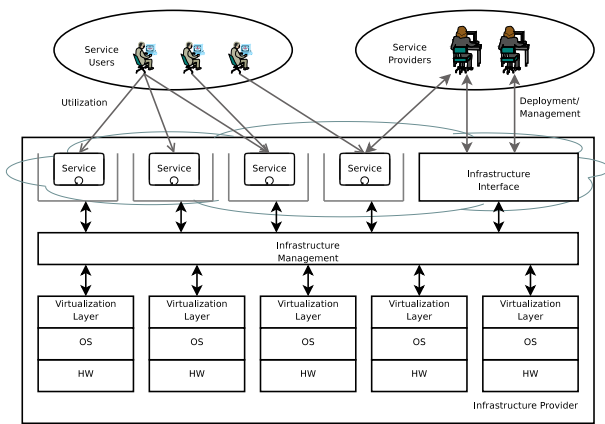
Service Users

Service Providers

Utilization

Deployment/ Management

Service

Service

Service

Service

Infrastructure Interface

Infrastructure Management

Virtualization Layer

OS

HW

Virtualization Layer

OS

HW

Virtualization Layer

OS

HW

Virtualization Layer

OS

HW

Virtualization Layer

OS

HW

Infrastructure Provider